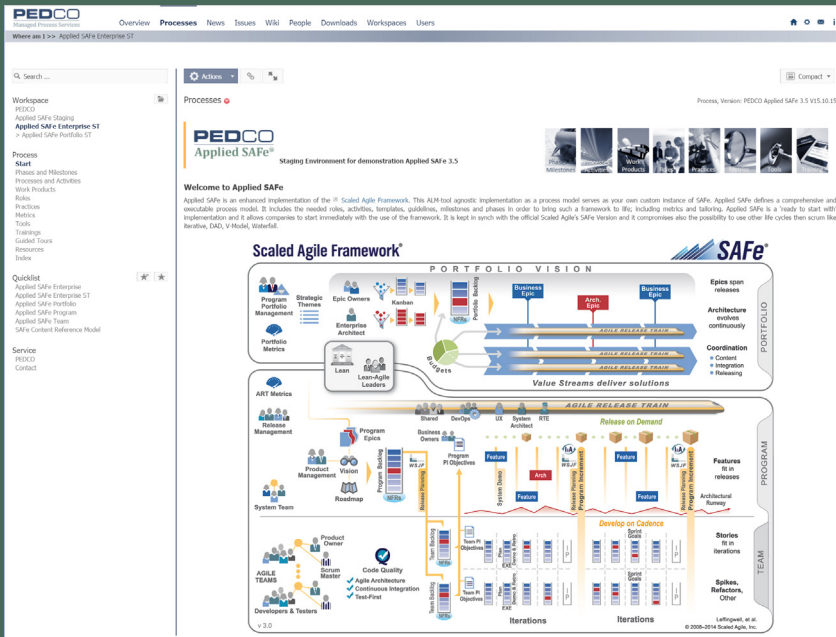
PEDCO
Managed Process Services

Overview Processes News Issues Wiki People Downloads Workspaces Users

Where am I >> Applied SAFe Enterprise ST

Search ...

Actions

Compact

Workspace
PEDCO
Applied SAFe Staging
Applied SAFe Enterprise ST
> Applied SAFe Portfolio ST

Process
Start
Phases and Milestones
Processes and Activities
Work Products
Roles
Practices
Metrics
Tools
Trainings
Guided Tours
Resources
Index

Quicklist
Applied SAFe Enterprise
Applied SAFe Enterprise ST
Applied SAFe Portfolio
Applied SAFe Program
Applied SAFe Team
SAFe Content Reference Model

Service
PEDCO
Contact

Processes

Process, Version: PEDCO Applied SAFe 3.5 V15.10.15

PEDCO
Applied SAFe®
Staging Environment for demonstration Applied SAFe 3.5

Phases Milestones Work Products Roles Practices Tools

Welcome to Applied SAFe

Applied SAFe is an enhanced implementation of the Scaled Agile Framework. This ALM-tool agnostic implementation as a process model serves as your own custom instance of SAFe. Applied SAFe defines a comprehensive and executable process model. It includes the needed roles, activities, templates, guidelines, milestones and phases in order to bring such a framework to life; including metrics and tailoring. Applied SAFe is a 'ready to start with' implementation and it allows companies to start immediately with the use of the framework. It is kept in synch with the official Scaled Agile's SAFe Version and it compromises also the possibility to use other life cycles then scrum like iterative, DAD, V-Model, Waterfall.

Scaled Agile Framework®
SAFe®
PORTFOLIO VISION
Program Portfolio Management
Strategic Themes
Epic Owners
Kanban
Enterprise Architect
Portfolio Backlog
NFRs
Business Epic
Arch. Epic
Business Epic
AGILE RELEASE TRAIN
Portfolio Metrics
Lean
Lean-Agile Leaders
Budgets
Value Streams deliver solutions
Epics span releases
Architecture evolves continuously
Coordination
• Content
• Integration
• Releasing
PORTFOLIO
ART Metrics
Release Management
Shared
DevOps
UX
System Architect
RTE
AGILE RELEASE TRAIN
Release on Demand
Program Epics
Business Owners
Program PI Objectives
Product Management
Vision
Roadmap
Program Backlog
NFRs
Release Planning
System Demo
Feature
Arch
Feature
WSJF
Program Increment
Feature
Feature
Features fit in releases
Architectural Runway
System Team
PROGRAM
Develop on Cadence
Product Owner
Scrum Master
AGILE TEAMS
Developers & Testers
Code Quality
Agile Architecture
Continuous Integration
Test-First
Team Backlog
Team PI Objectives
Sprint Goals
Plan Exe Review Retro
Stories fit in iterations
Spikes, Refactors, Other
TEAM
Iterations
Iterations
v 3.0
Leffingwell, et al.
© 2008–2014 Scaled Agile, Inc.